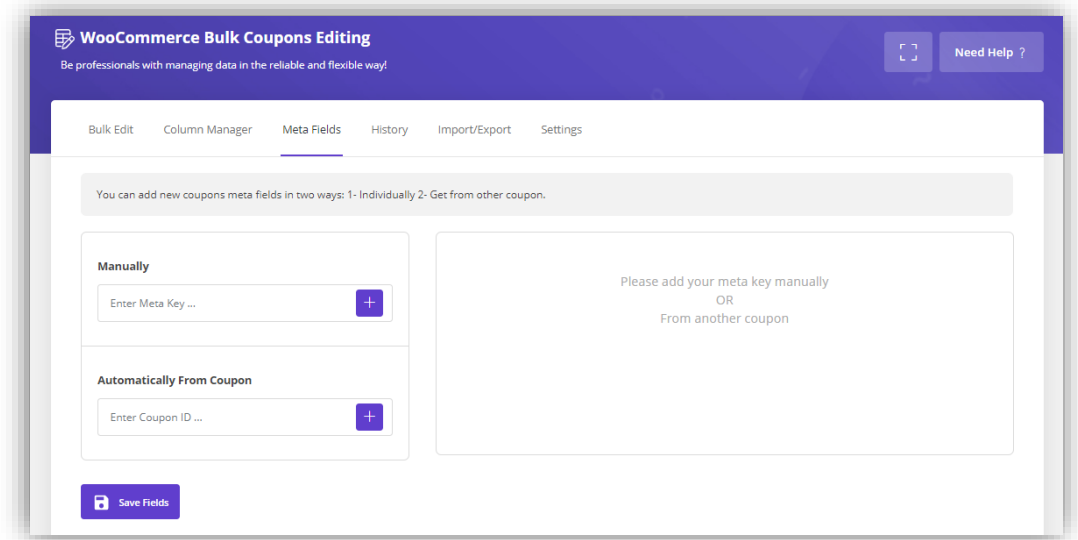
WooCommerce Bulk Coupons Editing

Be professionals with managing data in the reliable and flexible way!

Need Help ?

Bulk Edit Column Manager Meta Fields History Import/Export Settings

You can add new coupons meta fields in two ways: 1- Individually 2- Get from other coupon.

Manually

Enter Meta Key ...

+

Automatically From Coupon

Enter Coupon ID ...

+

Please add your meta key manually
OR
From another coupon

Save Fields